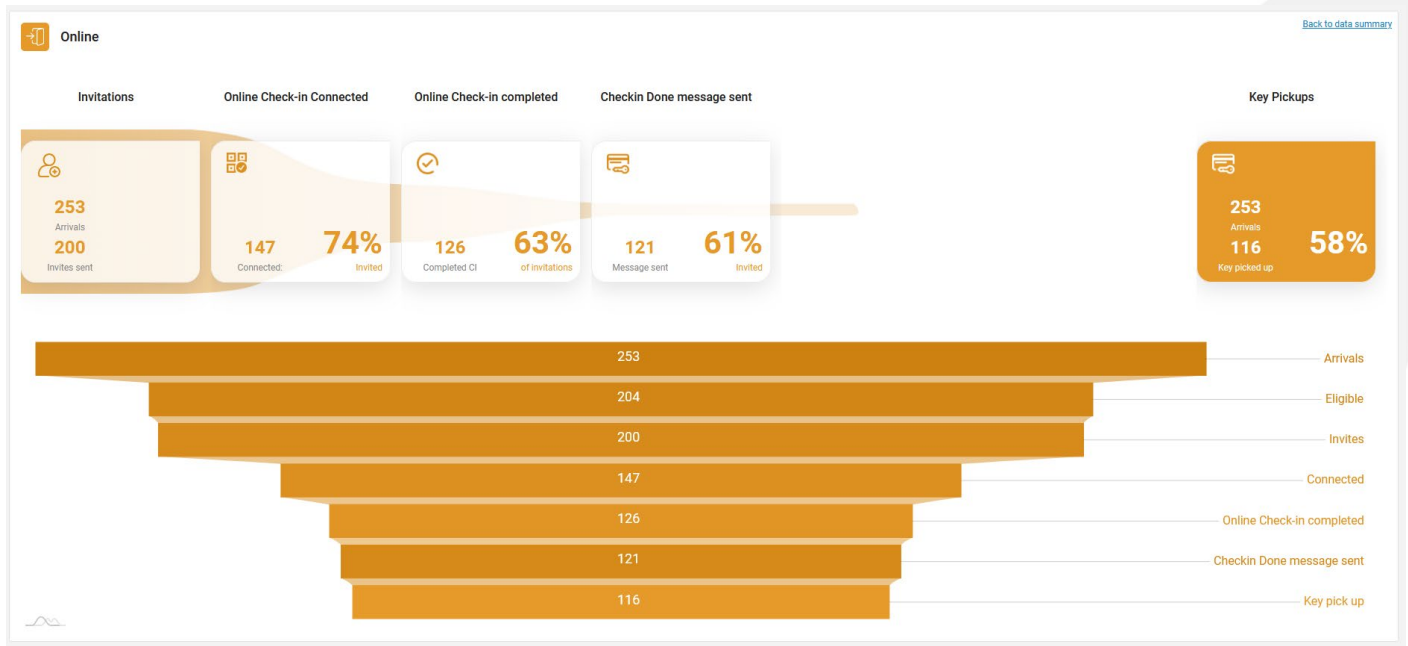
Online

Back to data summary

Invitations

253
Arrivals
200
Invites sent

Online Check-in Connected

147
Connected:
74%
Invited

Online Check-in completed

126
Completed CI
63%
of invitations

Checkin Done message sent

121
Message sent
61%
Invited

Key Pickups

253
Arrivals
116
Key picked up
58%

253
204
200
147
126
121
116

Arrivals
Eligible
Invites
Connected
Online Check-in completed
Checkin Done message sent
Key pick up